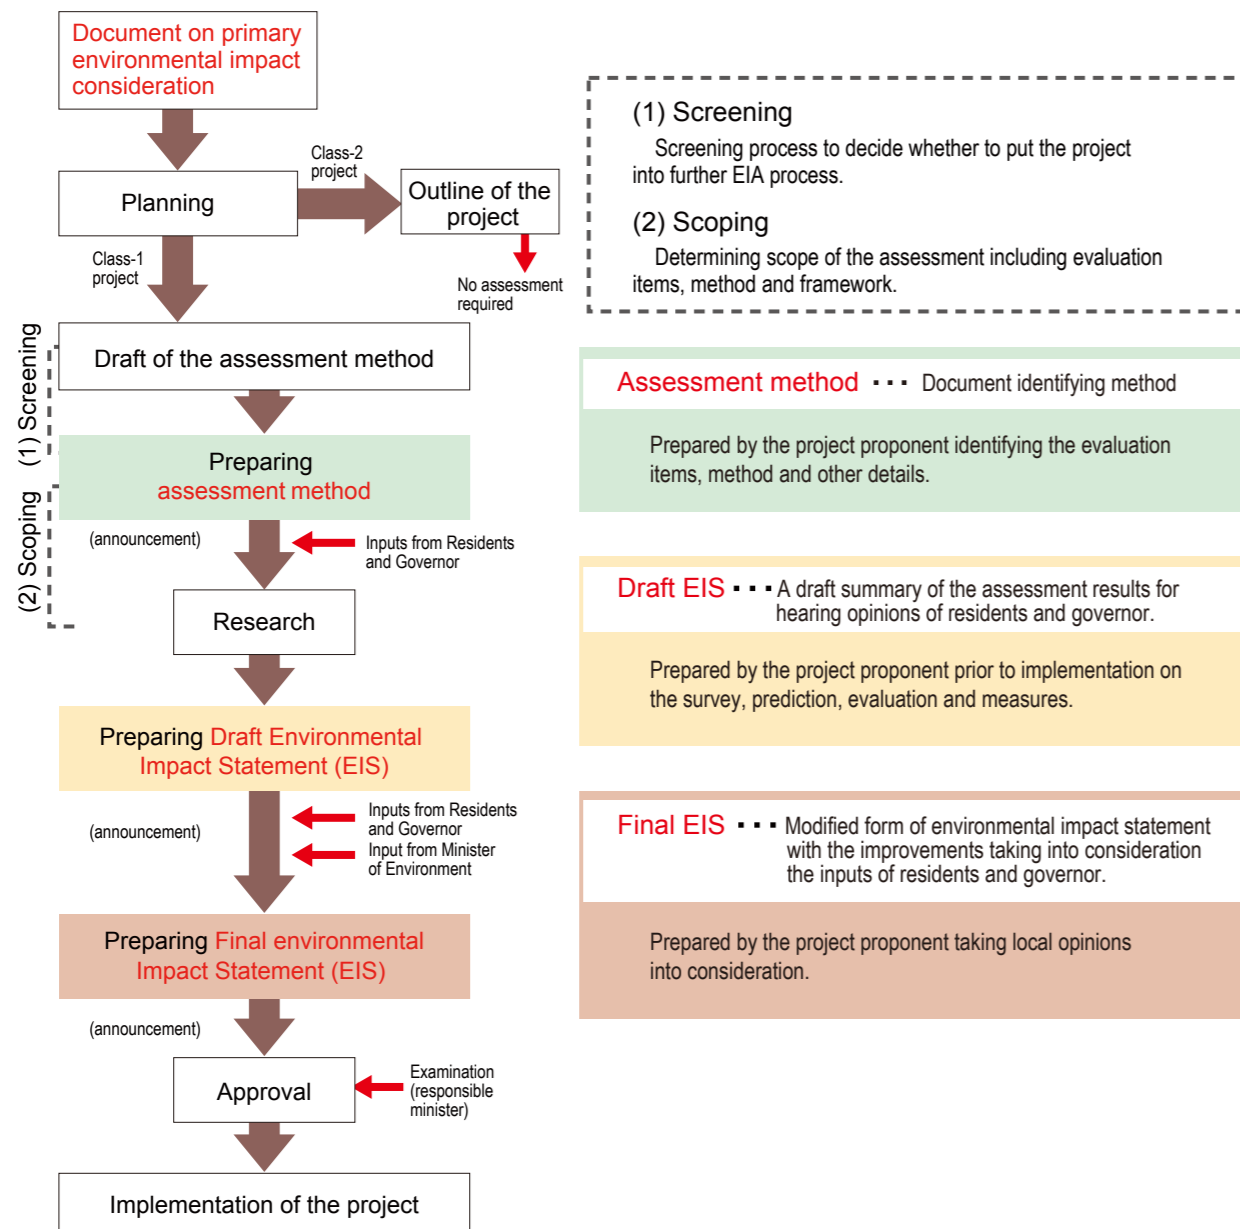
Document on primary environmental impact consideration

Planning

Class-2 project

Outline of the project

No assessment required

Class-1 project

(1) Screening

(2) Scoping

Draft of the assessment method

Preparing assessment method

(announcement)

Inputs from Residents and Governor

Research

Preparing Draft Environmental Impact Statement (EIS)

(announcement)

Inputs from Residents and Governor

Input from Minister of Environment

Preparing Final environmental Impact Statement (EIS)

(announcement)

Approval

Examination (responsible minister)

Implementation of the project

(1) Screening

Screening process to decide whether to put the project into further EIA process.

(2) Scoping

Determining scope of the assessment including evaluation items, method and framework.

Assessment method ･･･ Document identifying method

Prepared by the project proponent identifying the evaluation items, method and other details.

Draft EIS ･･･ A draft summary of the assessment results for hearing opinions of residents and governor.

Prepared by the project proponent prior to implementation on the survey, prediction, evaluation and measures.

Final EIS ･･･ Modified form of environmental impact statement with the improvements taking into consideration the inputs of residents and governor.

Prepared by the project proponent taking local opinions into consideration.